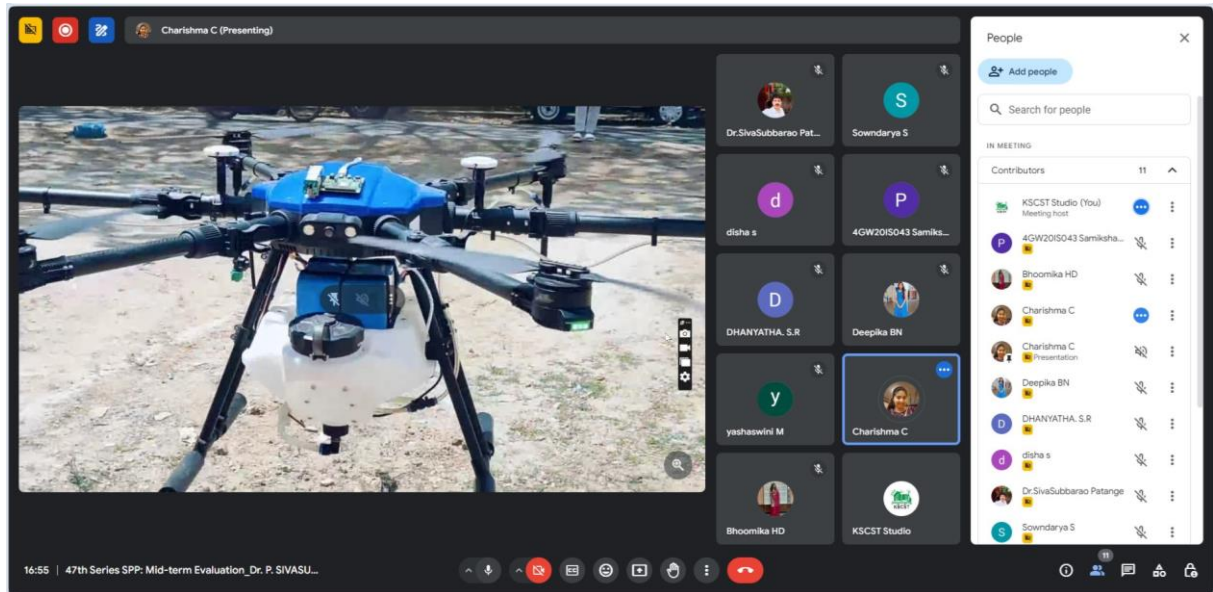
Charishma C (Presenting)

Dr.SivaSubbarao Pat...
S
Sowndarya S
d
disha s
P
4GW20IS043 Samiks...
D
DHANYATHA. S.R
Deepika BN
y
yashaswini M
Charishma C
Bhoomika HD
KSCST Studio

People
Add people
Search for people
IN MEETING
Contributors 11
KSCST Studio (You)
Meeting host
4GW20IS043 Samiksha...
Bhoomika HD
Charishma C
Charishma C
Presentation
Deepika BN
DHANYATHA. S.R
disha s
Dr.SivaSubbarao Patange
Sowndarya S

16:55 | 47th Series SPP: Mid-term Evaluation_Dr. P. SIVASU...
11